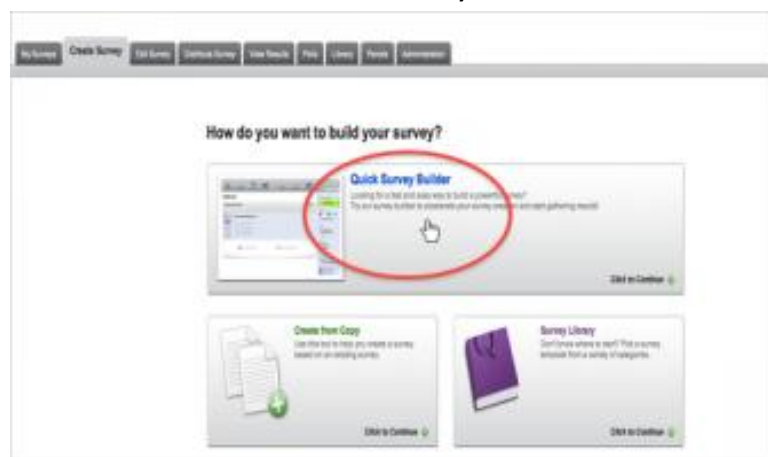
My Surveys | Create Survey | Edit Survey | Distribute Survey | View Results | Polls | Library | Panels | Administration

How do you want to build your survey?

Quick Survey Builder
Looking for a fast and easy way to build a powerful survey? Try our survey builder to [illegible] your survey creation and start gathering results!

Click to Continue

Create from Copy
Use this tool to help you create a survey based on an existing survey.

Click to Continue

Survey Library
Don't know where to start? Pick a survey template from a variety of categories.

Click to Continue